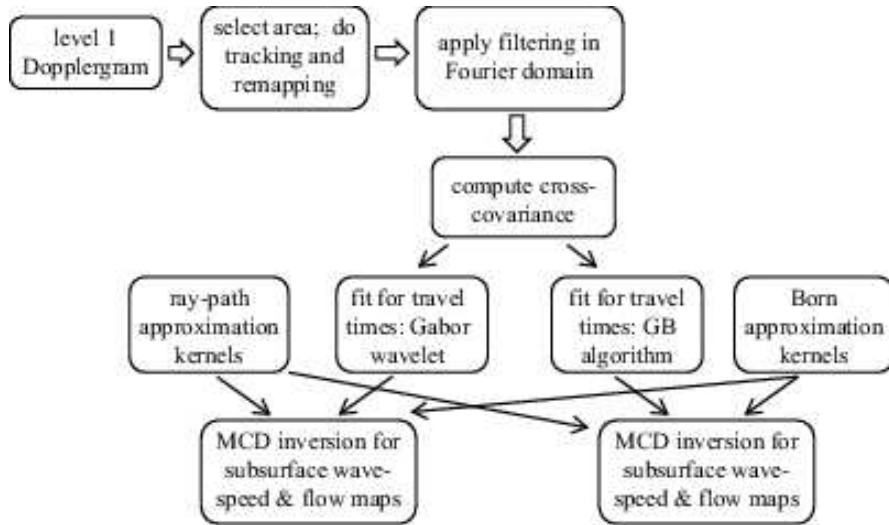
level 1 Dopplergram

select area; do tracking and remapping

apply filtering in Fourier domain

compute cross-covariance

ray-path approximation kernels

fit for travel times: Gabor wavelet

fit for travel times: GB algorithm

Born approximation kernels

MCD inversion for subsurface wave-speed & flow maps

MCD inversion for subsurface wave-speed & flow maps